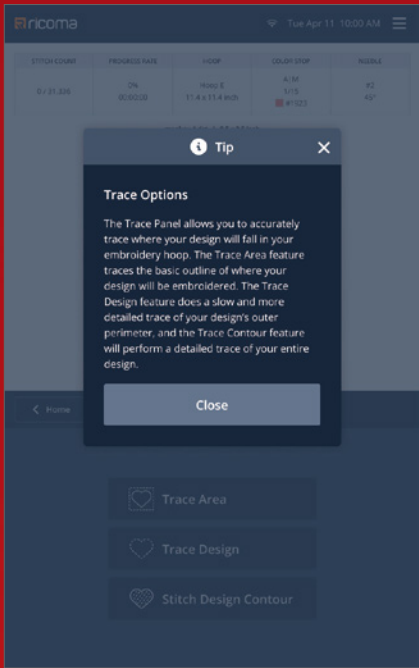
ricoma

Tue Apr 11 10:00 AM

| STITCH COUNT | PROGRESS RATE | HOOP | COLOR STOP | NEEDLE |
|---|---|---|---|---|
| 0 / 31,336 | 0% 00:00:00 | Holey 8 11.4 x 11.4 inch | A M 1/15 #1023 | #2 45° |

Tip

Trace Options

The Trace Panel allows you to accurately trace where your design will fall in your embroidery hoop. The Trace Area feature traces the basic outline of where your design will be embroidered. The Trace Design feature does a slow and more detailed trace of your design's outer perimeter, and the Trace Contour feature will perform a detailed trace of your entire design.

Close

Home

Trace Area

Trace Design

Stitch Design Contour